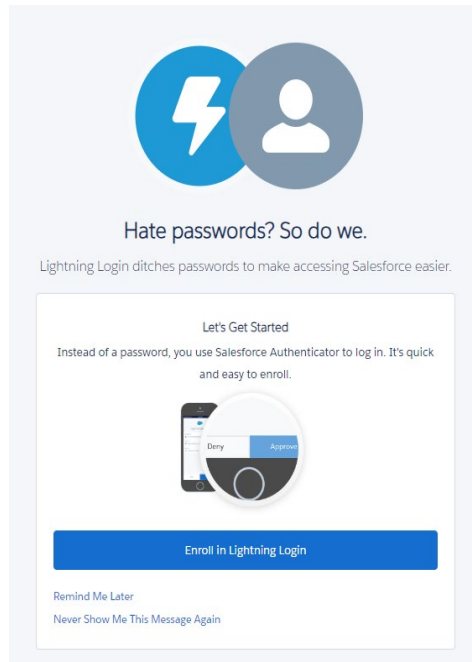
Hate passwords? So do we.

Lightning Login ditches passwords to make accessing Salesforce easier.

Let's Get Started

Instead of a password, you use Salesforce Authenticator to log in. It's quick and easy to enroll.

Deny

Approve

Enroll in Lightning Login

Remind Me Later

Never Show Me This Message Again